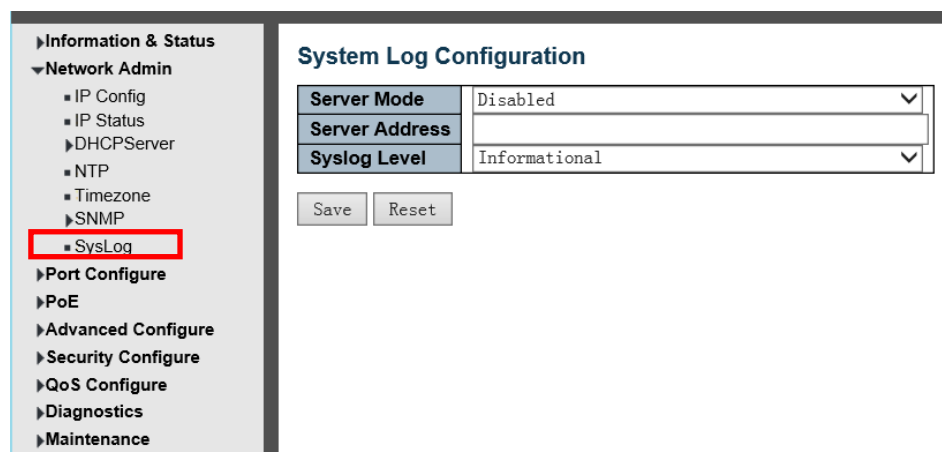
Information & Status
Network Admin
IP Config
IP Status
DHCPServer
NTP
Timezone
SNMP
SysLog
Port Configure
PoE
Advanced Configure
Security Configure
QoS Configure
Diagnostics
Maintenance

System Log Configuration

| Server Mode | Disabled |
|---|---|
| Server Address | |
| Syslog Level | Informational |

Save Reset